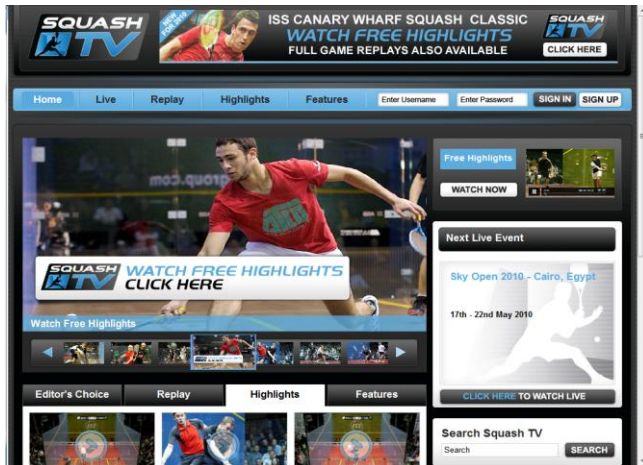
SQUASH TV

NEW FOR 2010

ISS CANARY WHARF SQUASH CLASSIC
WATCH FREE HIGHLIGHTS
FULL GAME REPLAYS ALSO AVAILABLE

SQUASH TV
CLICK HERE

Home Live Replay Highlights Features Enter Username Enter Password SIGN IN SIGN UP

group.com

SQUASH TV
WATCH FREE HIGHLIGHTS
CLICK HERE

Watch Free Highlights

Free Highlights
WATCH NOW

Next Live Event

Sky Open 2010 - Cairo, Egypt

17th - 22nd May 2010

CLICK HERE TO WATCH LIVE

Editor's Choice Replay Highlights Features

Search Squash TV
Search
SEARCH